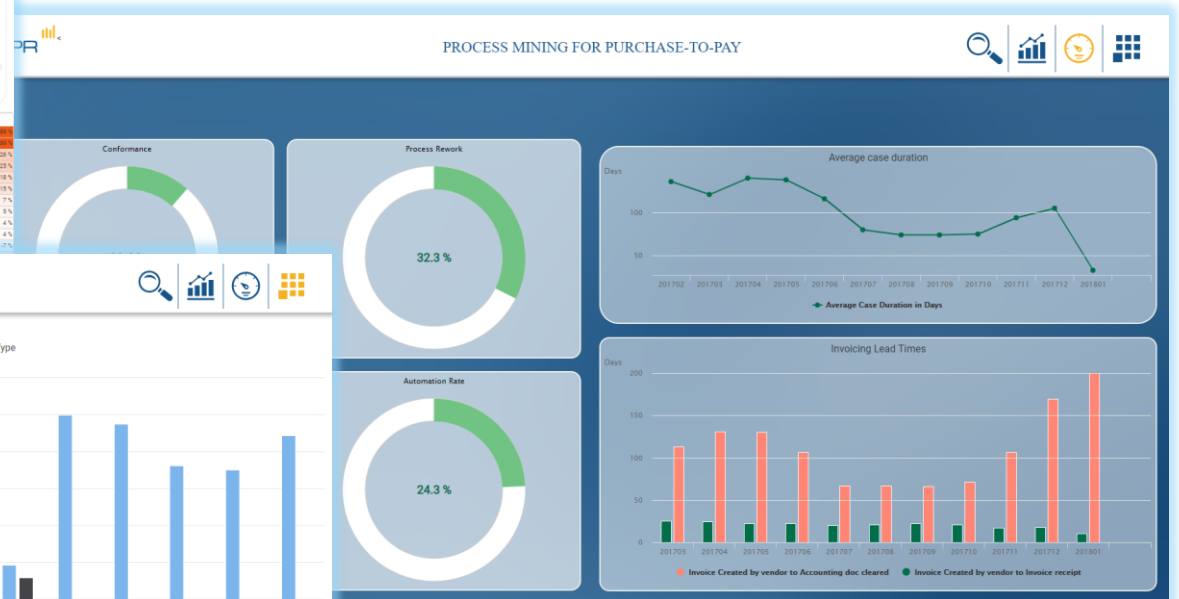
PR

PROCESS MINING FOR PURCHASE-TO-PAY

Conformance

Process Rework

32.3 %

Automation Rate

24.3 %

ype

Average case duration

Days

100

50

201702 201703 201704 201705 201706 201707 201708 201709 201710 201711 201712 201801

Average Case Duration in Days

Invoicing Lead Times

Days

200

150

100

50

0

201703 201704 201705 201706 201707 201708 201709 201710 201711 201712 201801

Invoice Created by vendor to Accounting doc cleared

Invoice Created by vendor to Invoice receipt